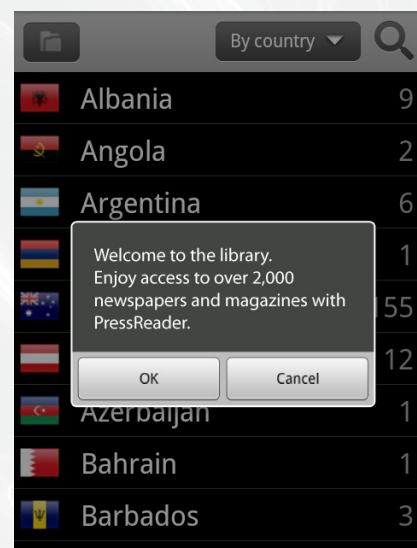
By country

Albania 9

Angola 2

Argentina 6

1

155

12

Azerbaijan 1

Bahrain 1

Barbados 3

Welcome to the library.
Enjoy access to over 2,000 newspapers and magazines with PressReader.

OK

Cancel